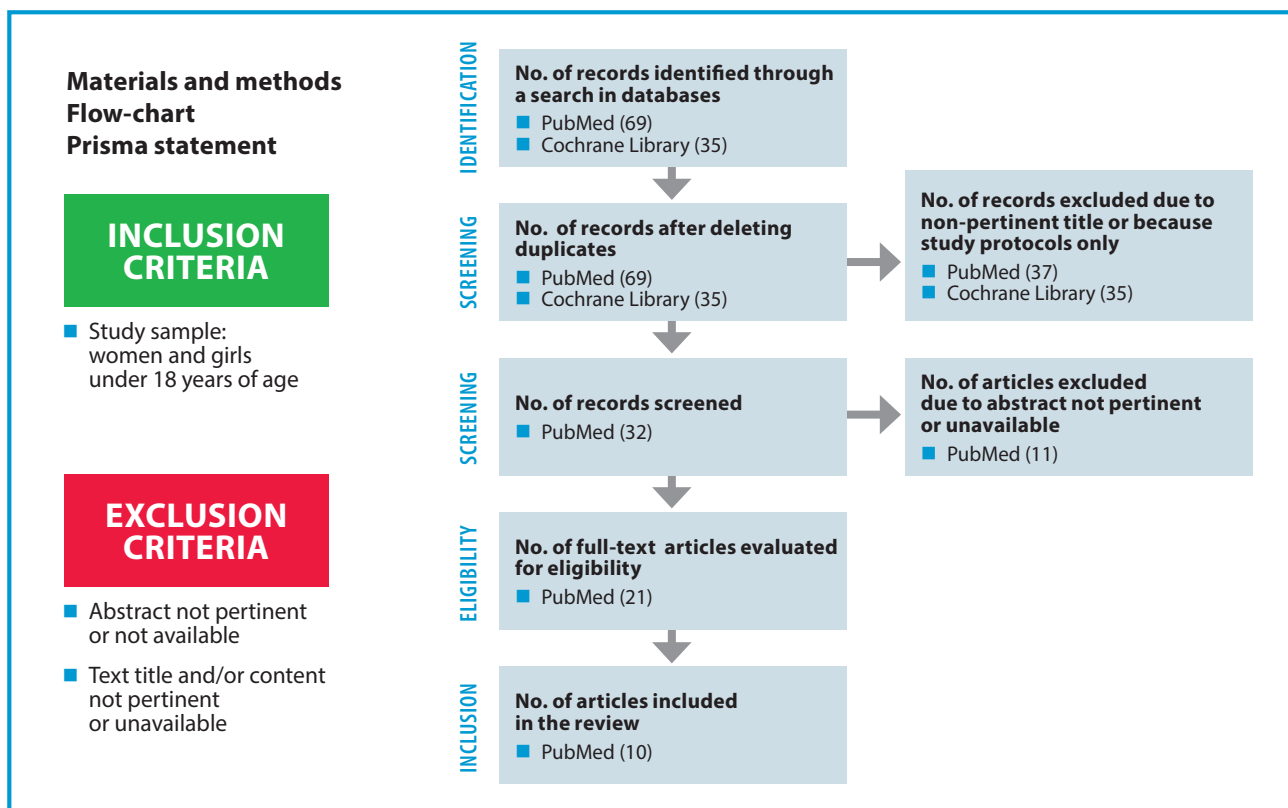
Materials and methods
Flow-chart
Prisma statement

INCLUSION CRITERIA

Study sample: women and girls under 18 years of age

EXCLUSION CRITERIA

Abstract not pertinent or not available

Text title and/or content not pertinent or unavailable

IDENTIFICATION

No. of records identified through a search in databases
PubMed (69)
Cochrane Library (35)

SCREENING

No. of records after deleting duplicates
PubMed (69)
Cochrane Library (35)

No. of records excluded due to non-pertinent title or because study protocols only
PubMed (37)
Cochrane Library (35)

SCREENING

No. of records screened
PubMed (32)

No. of articles excluded due to abstract not pertinent or unavailable
PubMed (11)

ELIGIBILITY

No. of full-text articles evaluated for eligibility
PubMed (21)

INCLUSION

No. of articles included in the review
PubMed (10)